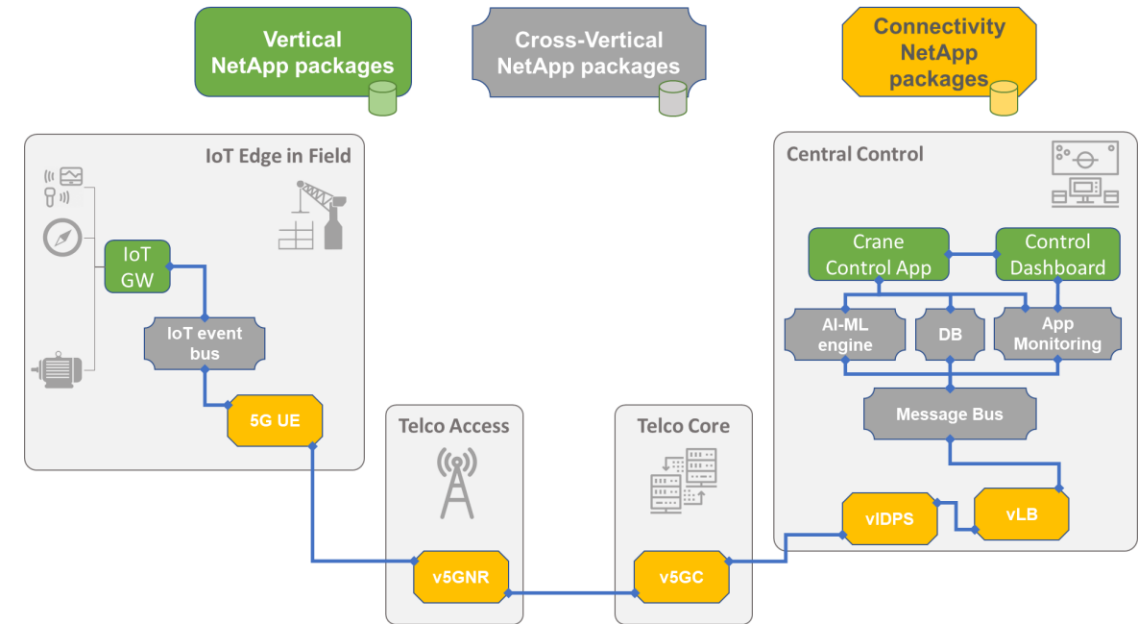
Vertical NetApp packages

Cross-Vertical NetApp packages

Connectivity NetApp packages

IoT Edge in Field

IoT GW

IoT event bus

5G UE

Telco Access

v5GNR

Telco Core

v5GC

Central Control

Crane Control App

Control Dashboard

AI-ML engine

DB

App Monitoring

Message Bus

vIDPS

vLB